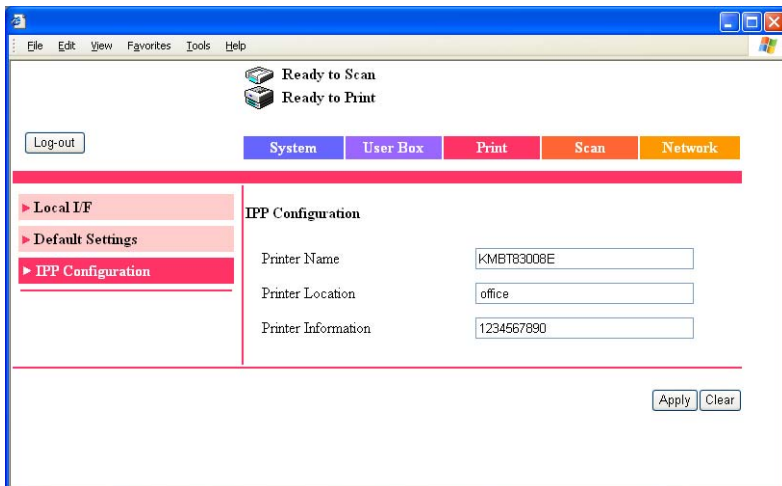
File Edit View Favorites Tools Help

Ready to Scan
Ready to Print

Log-out

System | User Box | Print | Scan | Network

► Local I/F
► Default Settings
► IPP Configuration

IPP Configuration

Printer Name KMBT83008E
Printer Location office
Printer Information 1234567890

Apply Clear